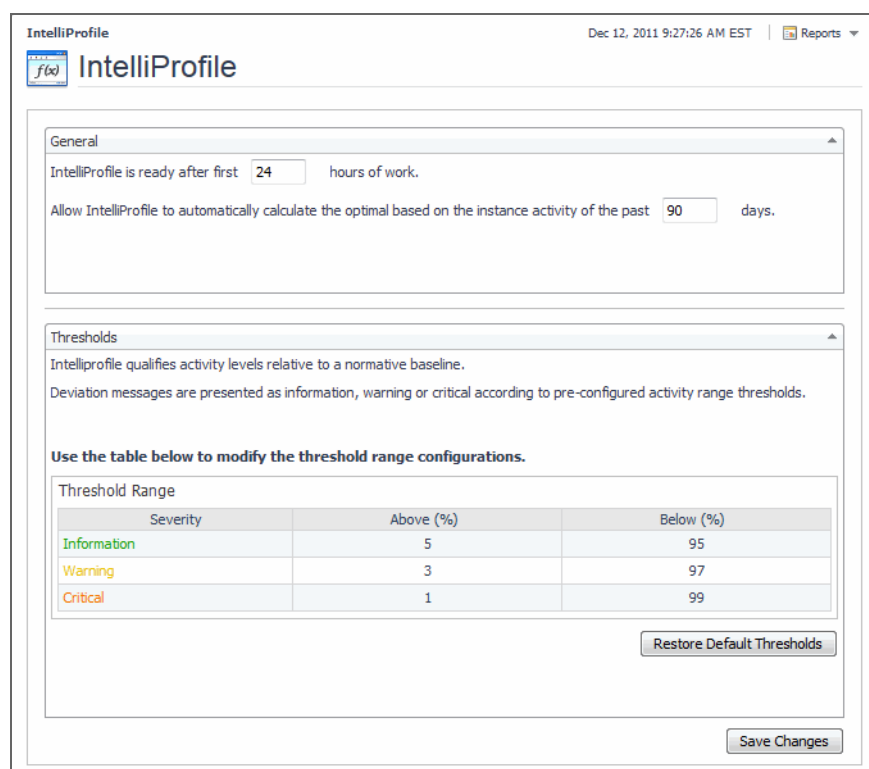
IntelliProfile

Dec 12, 2011 9:27:26 AM EST

Reports

$f(x)$

IntelliProfile

General

IntelliProfile is ready after first 24 hours of work.

Allow IntelliProfile to automatically calculate the optimal based on the instance activity of the past 90 days.

Thresholds

Intelliprofile qualifies activity levels relative to a normative baseline.

Deviation messages are presented as information, warning or critical according to pre-configured activity range thresholds.

**Use the table below to modify the threshold range configurations.**

Threshold Range

| Severity | Above (%) | Below (%) |
|---|---|---|
| Information | 5 | 95 |
| Warning | 3 | 97 |
| Critical | 1 | 99 |

Restore Default Thresholds

Save Changes